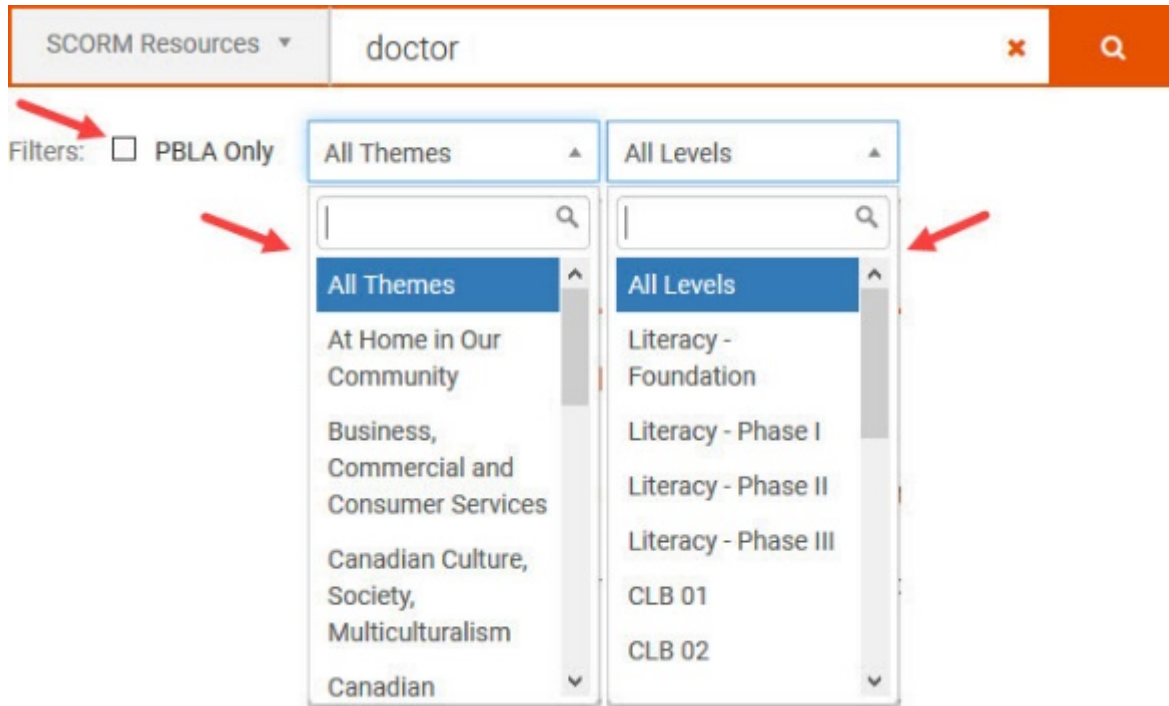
SCORM Resources ▾

doctor

Filters: PBLA Only

All Themes

All Levels

All Themes
At Home in Our Community
Business, Commercial and Consumer Services
Canadian Culture, Society, Multiculturalism
Canadian

All Levels
Literacy - Foundation
Literacy - Phase I
Literacy - Phase II
Literacy - Phase III
CLB 01
CLB 02